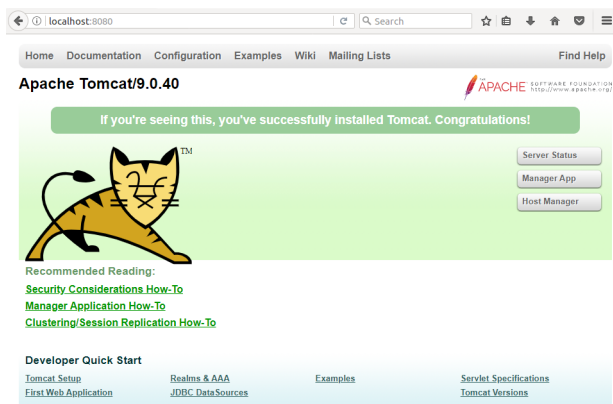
localhost:8080

Search

Home Documentation Configuration Examples Wiki Mailing Lists

Find Help

Apache Tomcat/9.0.40

THE APACHE SOFTWARE FOUNDATION http://www.apache.org/

If you're seeing this, you've successfully installed Tomcat. Congratulations!

TM

Server Status

Manager App

Host Manager

Recommended Reading:

Security Considerations How-To

Manager Application How-To

Clustering/Session Replication How-To

Developer Quick Start

| | | | |
|---|---|---|---|
| Tomcat Setup | Realms & AAA | Examples | Servlet Specifications |
| First Web Application | JDBC DataSources | | Tomcat Versions |